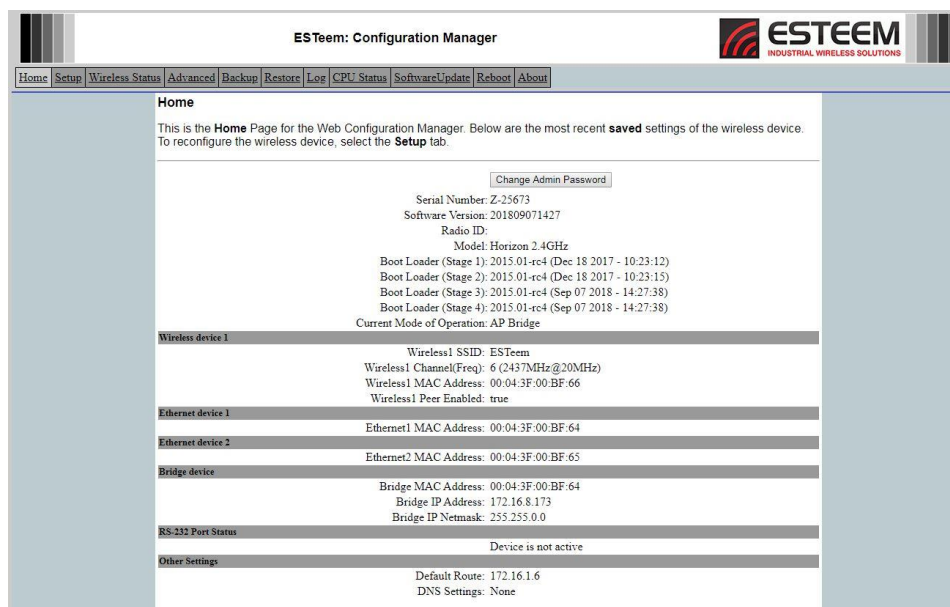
ESTeem: Configuration Manager

ESTEEM
INDUSTRIAL WIRELESS SOLUTIONS

Home | Setup | Wireless Status | Advanced | Backup | Restore | Log | CPU Status | SoftwareUpdate | Reboot | About

Home

This is the **Home** Page for the Web Configuration Manager. Below are the most recent **saved** settings of the wireless device. To reconfigure the wireless device, select the **Setup** tab.

Change Admin Password

Serial Number: Z-25673
Software Version: 201809071427
Radio ID:
Model: Horizon 2.4GHz
Boot Loader (Stage 1): 2015.01-rc4 (Dec 18 2017 - 10:23:12)
Boot Loader (Stage 2): 2015.01-rc4 (Dec 18 2017 - 10:23:15)
Boot Loader (Stage 3): 2015.01-rc4 (Sep 07 2018 - 14:27:38)
Boot Loader (Stage 4): 2015.01-rc4 (Sep 07 2018 - 14:27:38)
Current Mode of Operation: AP Bridge

Wireless device 1
Wireless1 SSID: ESTeem
Wireless1 Channel(Freq): 6 (2437MHz@20MHz)
Wireless1 MAC Address: 00:04:3F:00:BF:66
Wireless1 Peer Enabled: true

Ethernet device 1
Ethernet1 MAC Address: 00:04:3F:00:BF:64

Ethernet device 2
Ethernet2 MAC Address: 00:04:3F:00:BF:65

Bridge device
Bridge MAC Address: 00:04:3F:00:BF:64
Bridge IP Address: 172.16.8.173
Bridge IP Netmask: 255.255.0.0

RS-232 Port Status
Device is not active

Other Settings
Default Route: 172.16.1.6
DNS Settings: None